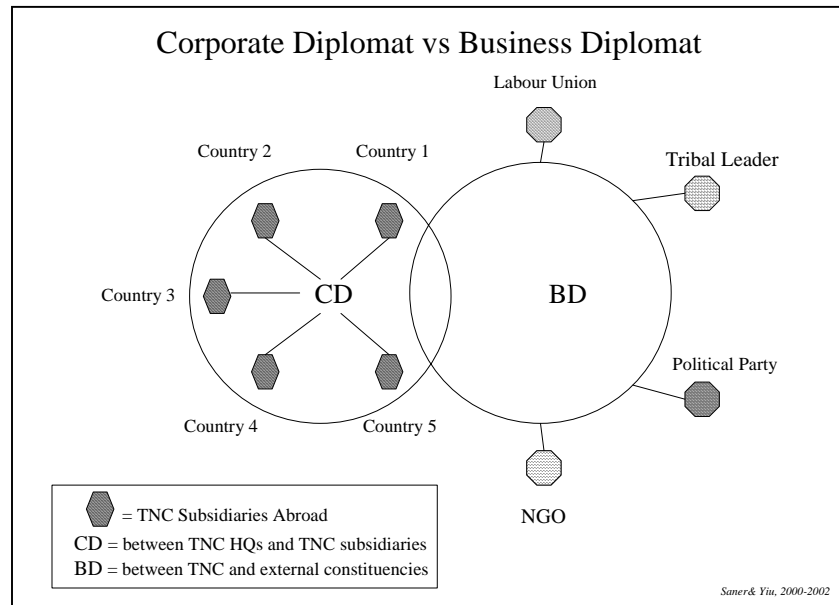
Corporate Diplomat vs Business Diplomat

Labour Union

Country 2

Country 1

Tribal Leader

Country 3

CD

BD

Political Party

Country 4

Country 5

NGO

= TNC Subsidiaries Abroad

CD = between TNC HQs and TNC subsidiaries

BD = between TNC and external constituencies

Saner& Yiu, 2000-2002